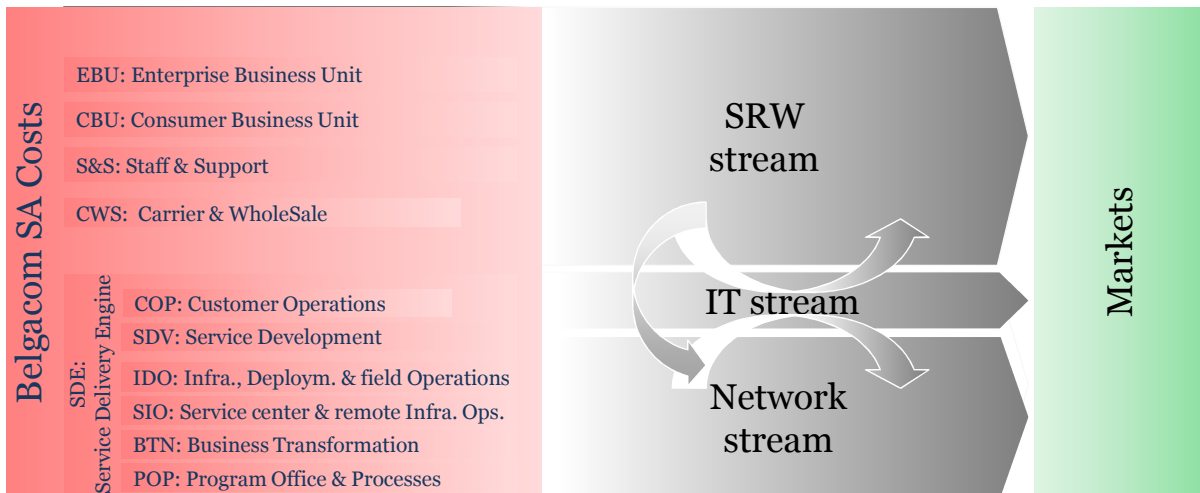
Belgacom SA Costs

EBU: Enterprise Business Unit

CBU: Consumer Business Unit

S&S: Staff & Support

CWS: Carrier & WholeSale

SDE: Service Delivery Engine

COP: Customer Operations

SDV: Service Development

IDO: Infra., Deploym. & field Operations

SIO: Service center & remote Infra. Ops.

BTN: Business Transformation

POP: Program Office & Processes

SRW stream

IT stream

Network stream

Markets